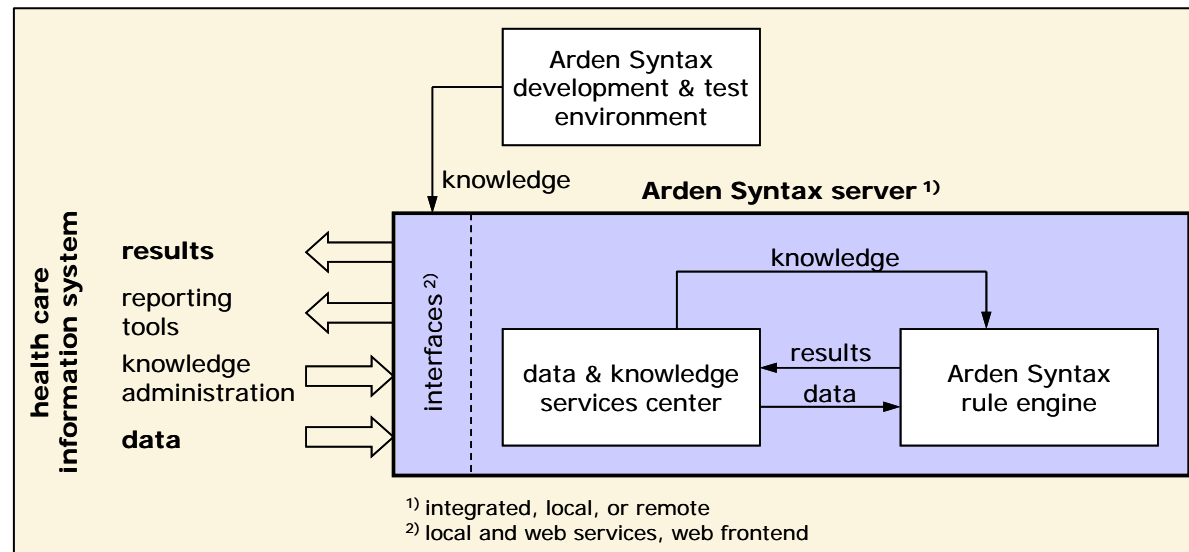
health care information system

Arden Syntax development & test environment

knowledge

Arden Syntax server $^{1)}$

results

reporting tools

knowledge administration

data

interfaces $^{2)}$

knowledge

results

data & knowledge services center

data

Arden Syntax rule engine

$^{1)}$ integrated, local, or remote
$^{2)}$ local and web services, web frontend